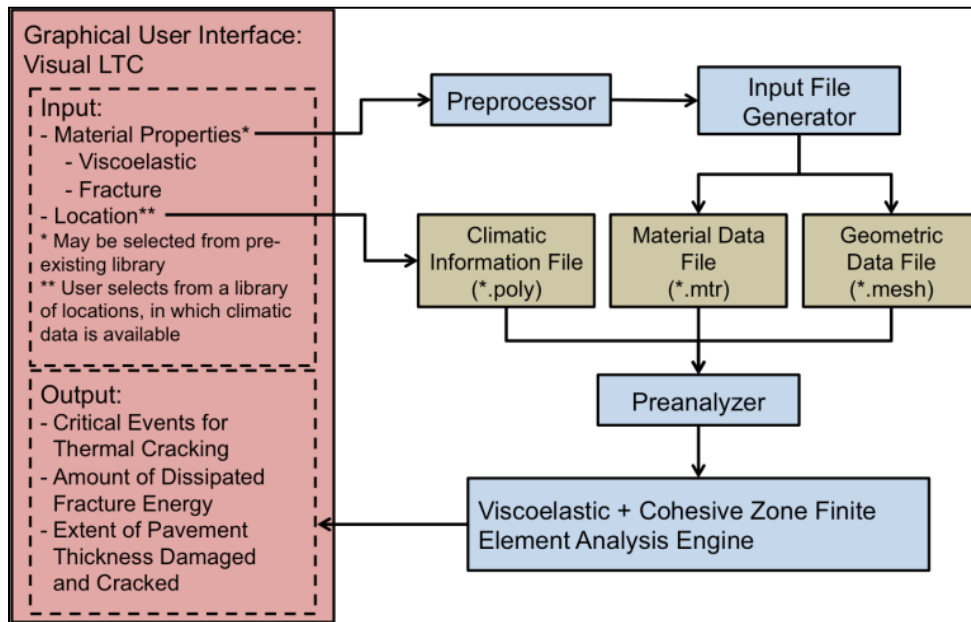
Graphical User Interface: Visual LTC

Input:
- Material Properties*
- Viscoelastic
- Fracture
- Location**
* May be selected from pre-existing library
** User selects from a library of locations, in which climatic data is available

Output:
- Critical Events for Thermal Cracking
- Amount of Dissipated Fracture Energy
- Extent of Pavement Thickness Damaged and Cracked

Preprocessor

Input File Generator

Climatic Information File (*.poly)

Material Data File (*.mtr)

Geometric Data File (*.mesh)

Preanalyzer

Viscoelastic + Cohesive Zone Finite Element Analysis Engine